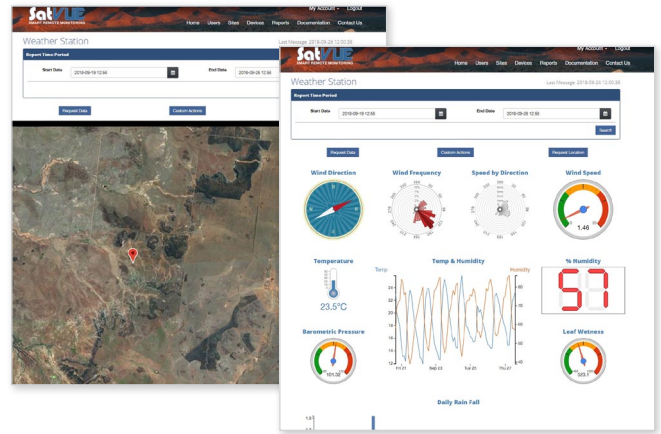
SatVUE
SMART REMOTE MONITORING
My Account - Logout
Home Users Sites Devices Reports Documentation Contact Us
Weather Station
Last Message: 2018-09-26 12:50:58
Report Time Period
Start Date 2018-09-19 12:56
End Date 2018-09-26 12:56
Request Data
Custom Actions

SatVUE
SMART REMOTE MONITORING
My Account - Logout
Home Users Sites Devices Reports Documentation Contact Us
Weather Station
Last Message: 2018-09-26 12:50:58
Report Time Period
Start Date 2018-09-19 12:56
End Date 2018-09-26 12:56
Search
Request Data
Custom Actions
Request Location
Wind Direction
Wind Frequency
Speed by Direction
Wind Speed
1.46
Temperature
23.5°C
Temp & Humidity
Temp
Humidity
% Humidity
57
Barometric Pressure
1011.38
Leaf Wetness
323.7
Daily Rain Fall